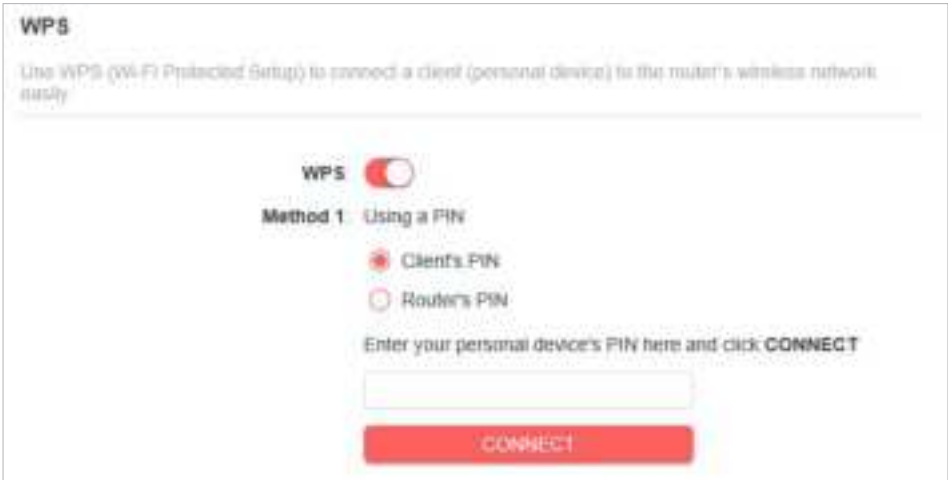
WPS

Use WPS (Wi-Fi Protected Setup) to connect a client (personal device) to the router's wireless network easily.

WPS

Method 1 Using a PIN

Client's PIN

Router's PIN

Enter your personal device's PIN here and click **CONNECT**

CONNECT